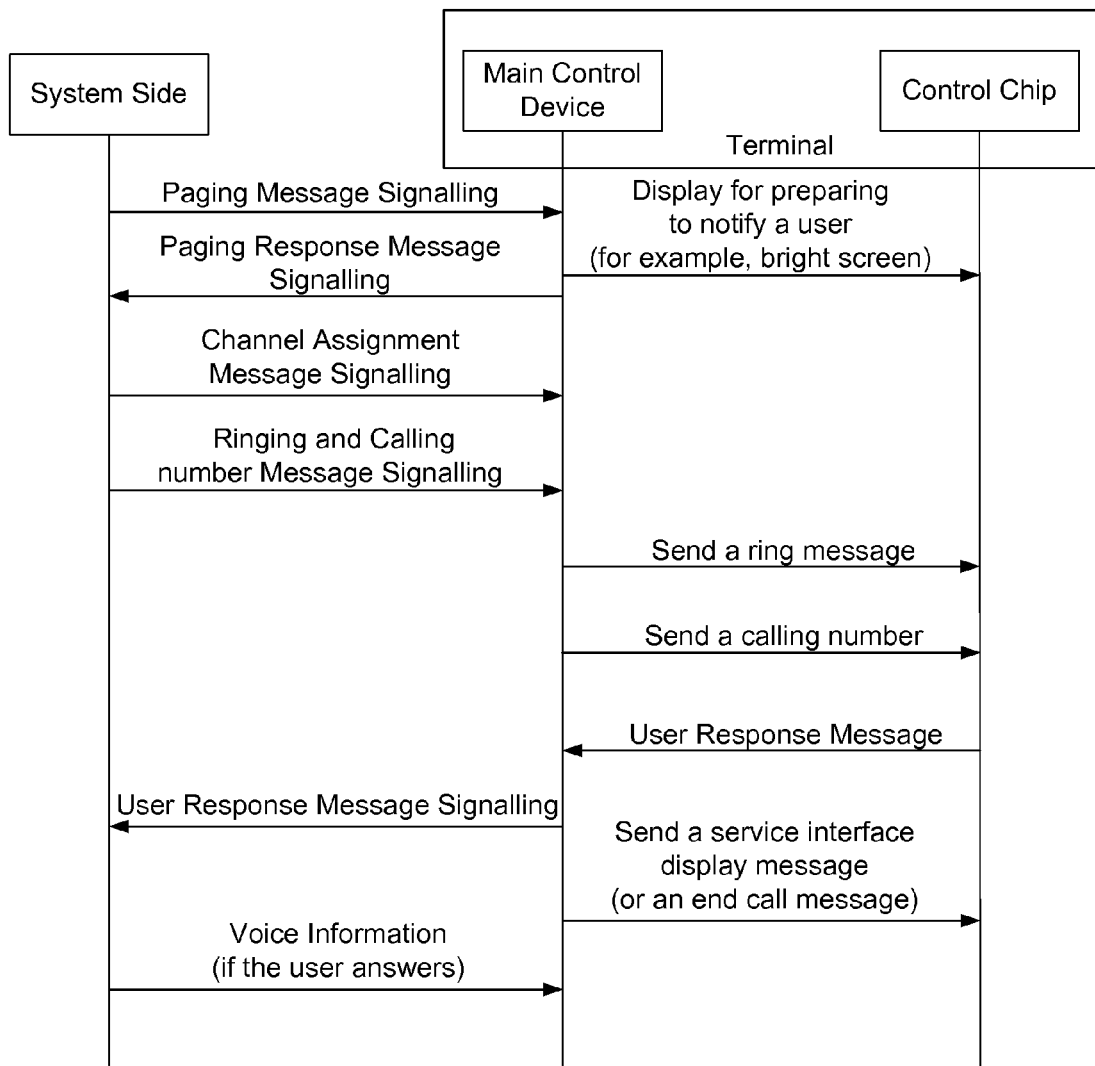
System Side

Main Control Device

Control Chip

Terminal

Paging Message Signalling

Display for preparing to notify a user (for example, bright screen)

Paging Response Message Signalling

Channel Assignment Message Signalling

Ringing and Calling number Message Signalling

Send a ring message

Send a calling number

User Response Message

User Response Message Signalling

Send a service interface display message (or an end call message)

Voice Information (if the user answers)